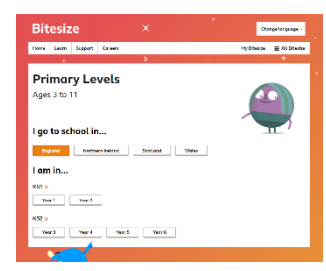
Bitesize

Change language

Home Learn Support Careers

My Bitesize All Bitesize

Primary Levels

Ages 3 to 11

I go to school in...

England Northern Ireland Scotland Wales

I am in...

KS1 >

Year 1 Year 2

KS2 >

Year 3 Year 4 Year 5 Year 6